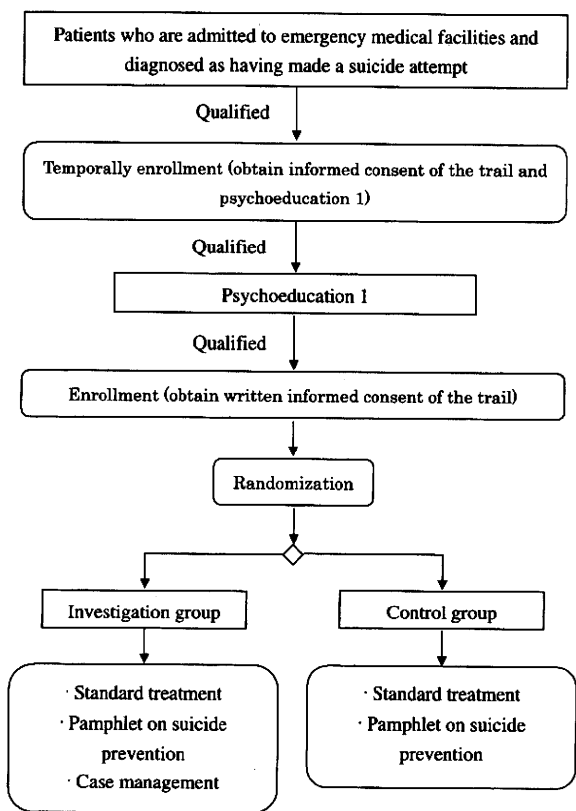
Patients who are admitted to emergency medical facilities and diagnosed as having made a suicide attempt

Qualified

Temporally enrollment (obtain informed consent of the trail and psychoeducation 1)

Qualified

Psychoeducation 1

Qualified

Enrollment (obtain written informed consent of the trail)

Randomization

Investigation group

Control group

· Standard treatment
· Pamphlet on suicide prevention
· Case management

· Standard treatment
· Pamphlet on suicide prevention